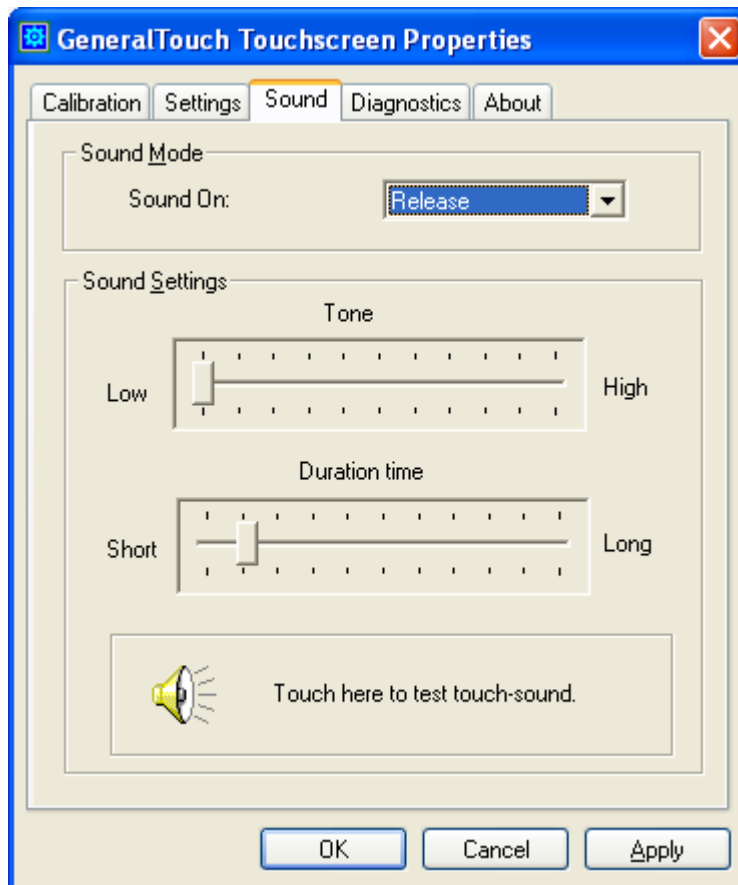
GeneralTouch Touchscreen Properties

Calibration Settings Sound Diagnostics About

Sound Mode

Sound On: Release

Sound Settings

Tone

Low High

Duration time

Short Long

Touch here to test touch-sound.

OK Cancel Apply